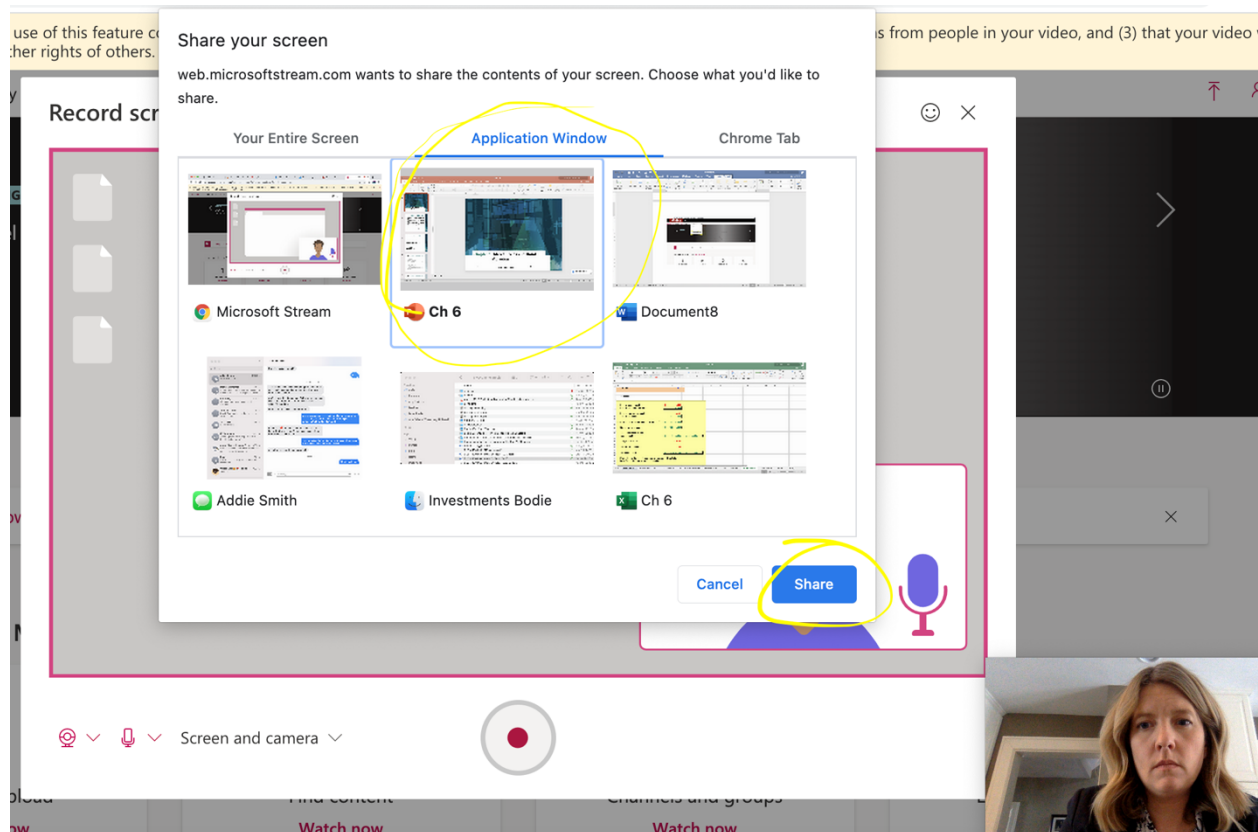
use of this feature c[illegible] s from people in your video, and (3) that your video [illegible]
ther rights of others.

Record scr

Share your screen

web.microsoftstream.com wants to share the contents of your screen. Choose what you'd like to share.

Your Entire Screen
Application Window
Chrome Tab

Microsoft Stream
Ch 6
Document8
Addie Smith
Investments Bodie
Ch 6

Cancel
Share

Screen and camera

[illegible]load
Find content
Channels and groups
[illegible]w
Watch now
Watch now